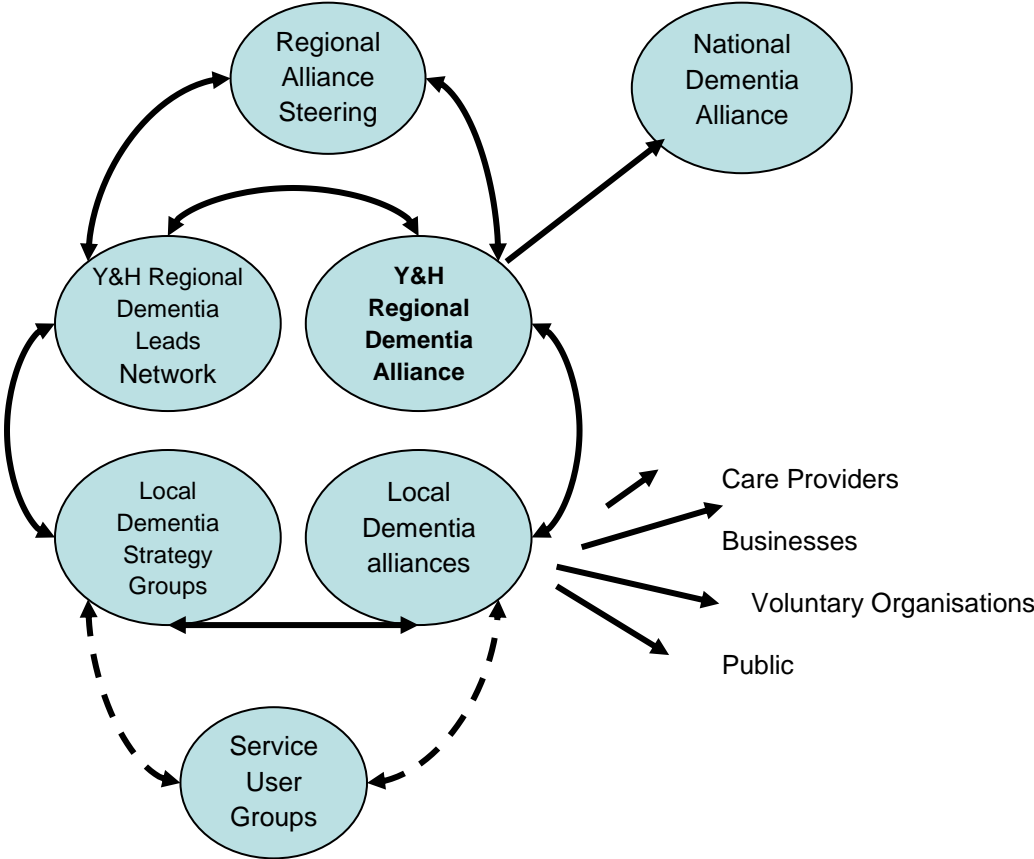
Regional Alliance Steering

National Dementia Alliance

Y&H Regional Dementia Leads Network

**Y&H Regional Dementia Alliance**

Local Dementia Strategy Groups

Local Dementia alliances

Care Providers

Businesses

Voluntary Organisations

Public

Service User Groups